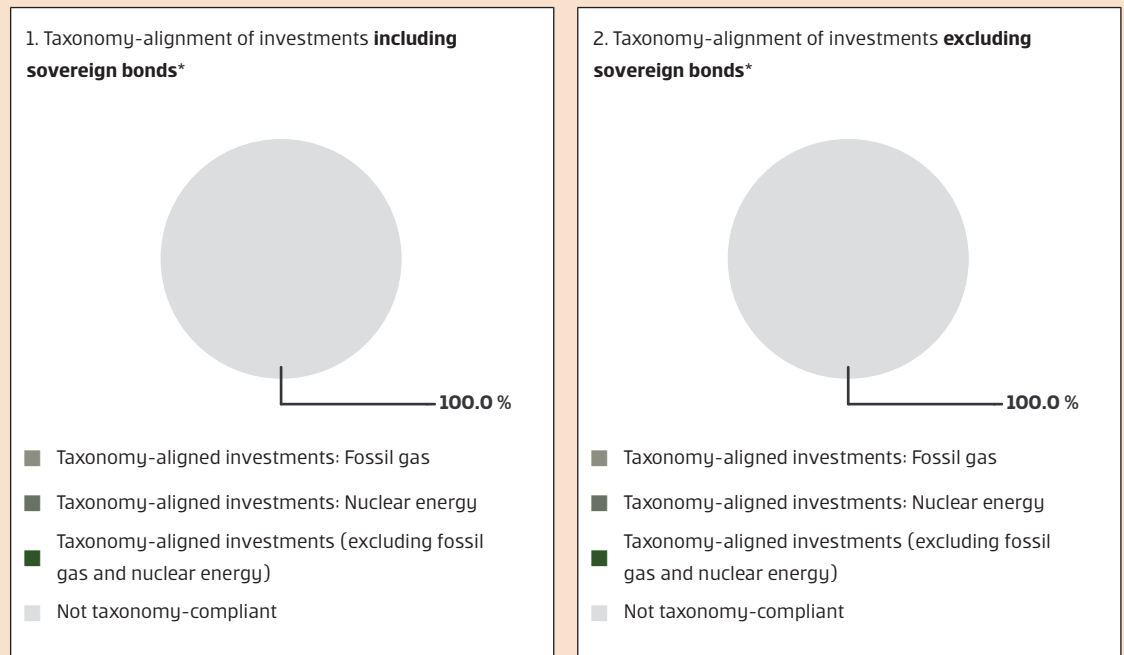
1. Taxonomy-alignment of investments **including sovereign bonds***

100.0 %

Taxonomy-aligned investments: Fossil gas

Taxonomy-aligned investments: Nuclear energy

Taxonomy-aligned investments (excluding fossil gas and nuclear energy)

Not taxonomy-compliant

2. Taxonomy-alignment of investments **excluding sovereign bonds***

100.0 %

Taxonomy-aligned investments: Fossil gas

Taxonomy-aligned investments: Nuclear energy

Taxonomy-aligned investments (excluding fossil gas and nuclear energy)

Not taxonomy-compliant